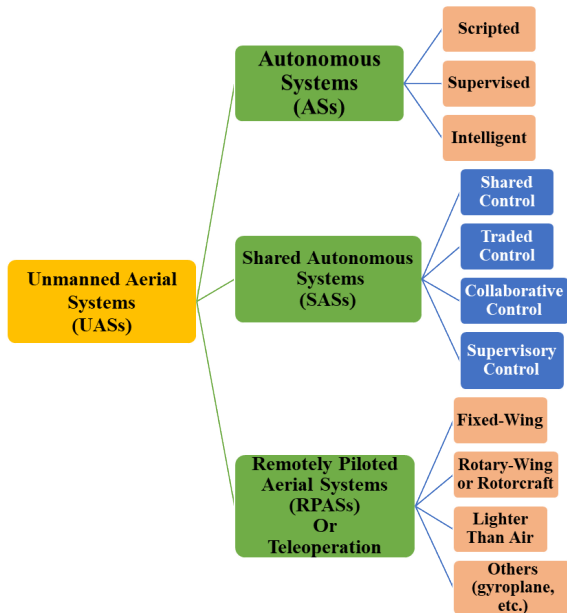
Unmanned Aerial Systems (UASs)

Autonomous Systems (ASs)

Scripted

Supervised

Intelligent

Shared Autonomous Systems (SASs)

Shared Control

Traded Control

Collaborative Control

Supervisory Control

Remotely Piloted Aerial Systems (RPASs) Or Teleoperation

Fixed-Wing

Rotary-Wing or Rotorcraft

Lighter Than Air

Others (gyroplane, etc.)